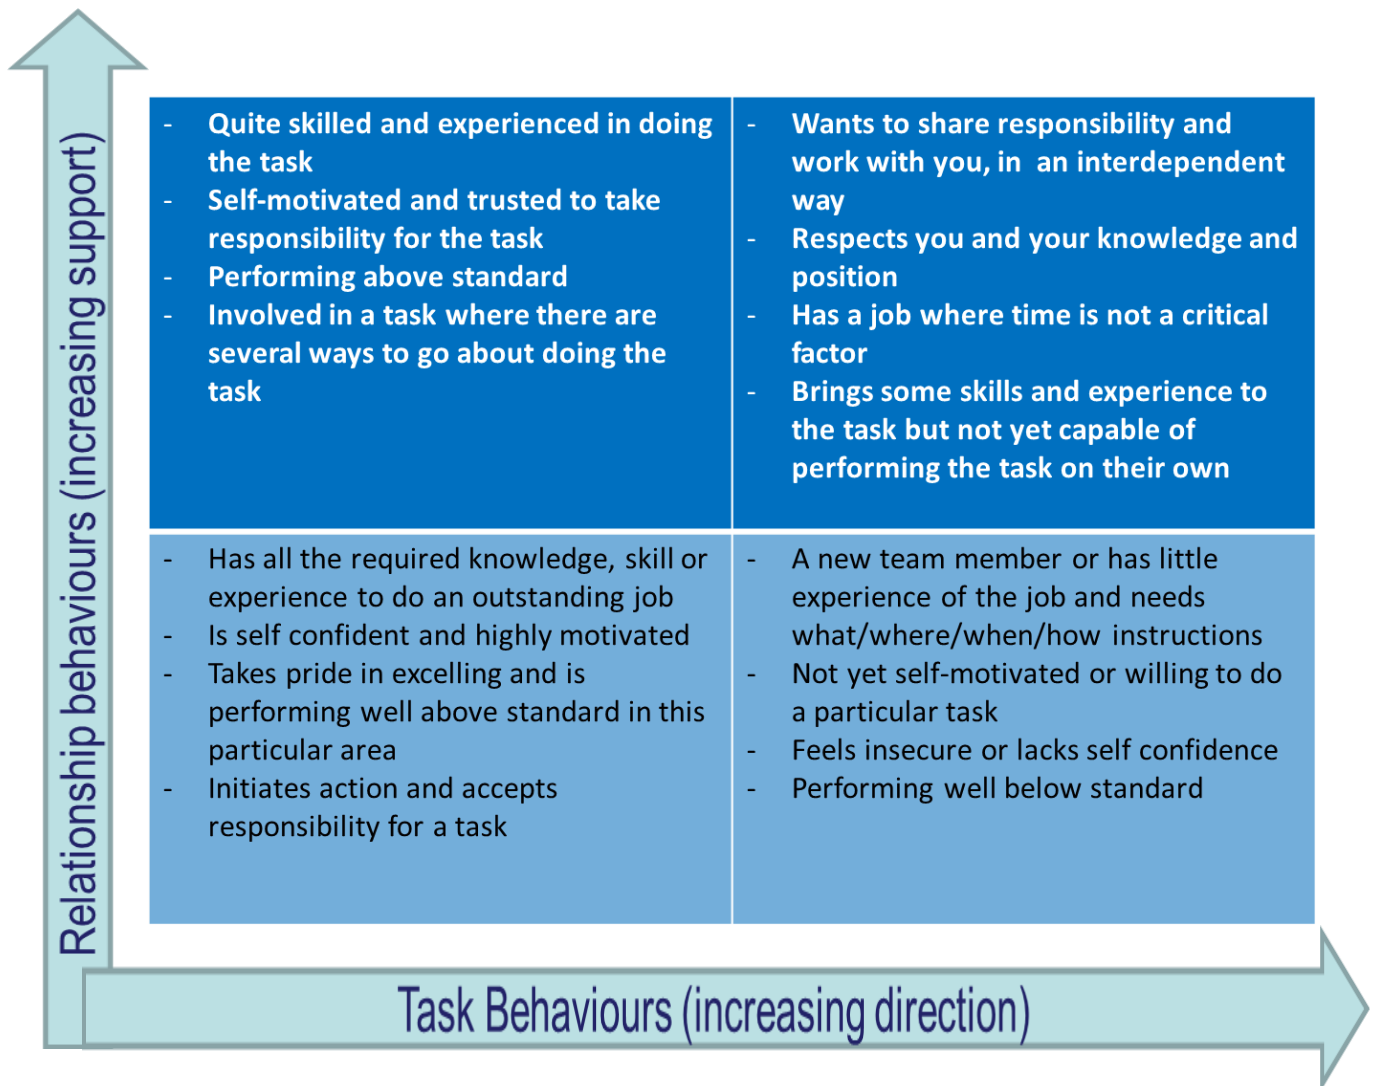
Relationship behaviours (increasing support)

| | |
|---|---|
| - Quite skilled and experienced in doing the task<br>- Self-motivated and trusted to take responsibility for the task<br>- Performing above standard<br>- Involved in a task where there are several ways to go about doing the task | - Wants to share responsibility and work with you, in an interdependent way<br>- Respects you and your knowledge and position<br>- Has a job where time is not a critical factor<br>- Brings some skills and experience to the task but not yet capable of performing the task on their own |
| - Has all the required knowledge, skill or experience to do an outstanding job<br>- Is self confident and highly motivated<br>- Takes pride in excelling and is performing well above standard in this particular area<br>- Initiates action and accepts responsibility for a task | - A new team member or has little experience of the job and needs what/where/when/how instructions<br>- Not yet self-motivated or willing to do a particular task<br>- Feels insecure or lacks self confidence<br>- Performing well below standard |

Task Behaviours (increasing direction)